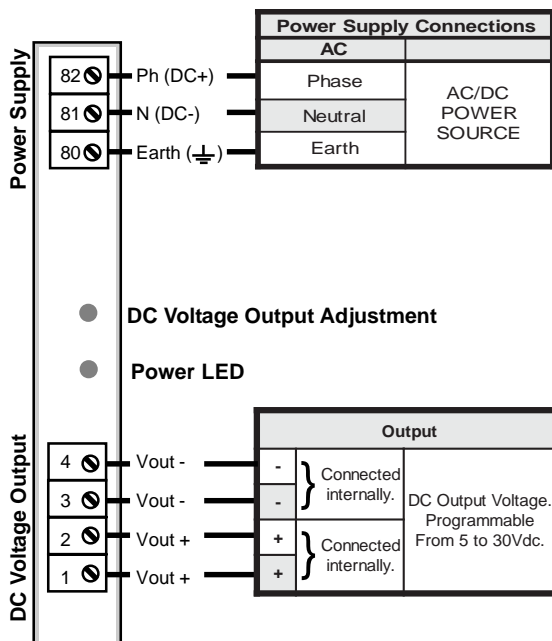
Power Supply

82 Ph (DC+)
81 N (DC-)
80 Earth ($\perp$)

| Power Supply Connections | |
|---|---|
| AC | |
| Phase | AC/DC POWER SOURCE |
| Neutral | |
| Earth | |

DC Voltage Output Adjustment

Power LED

DC Voltage Output

4 Vout -
3 Vout -
2 Vout +
1 Vout +

| Output | | |
|---|---|---|
| - | Connected internally. | DC Output Voltage. Programmable From 5 to 30Vdc. |
| - | | |
| + | Connected internally. | |
| + | | |